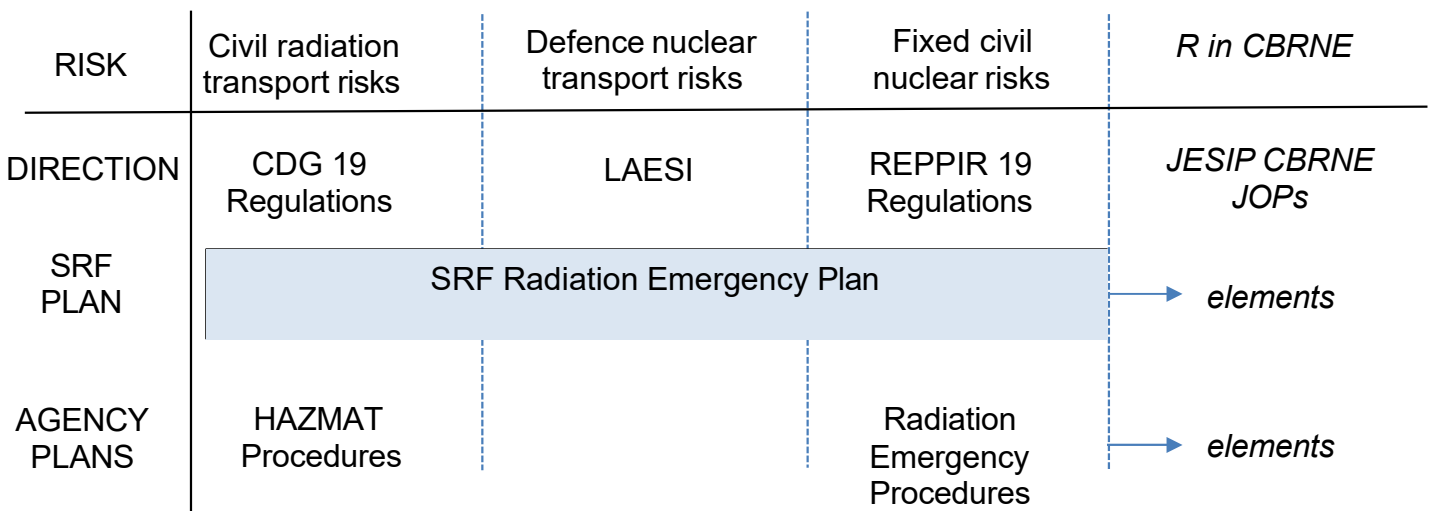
| RISK | Civil radiation transport risks | Defence nuclear transport risks | Fixed civil nuclear risks | *R in CBRNE* |
|---|---|---|---|---|
| DIRECTION | CDG 19 Regulations | LAESI | REPPIR 19 Regulations | *JESIP CBRNE JOPs* |
| SRF PLAN | SRF Radiation Emergency Plan | | | *elements* |
| AGENCY PLANS | HAZMAT Procedures | | Radiation Emergency Procedures | *elements* |